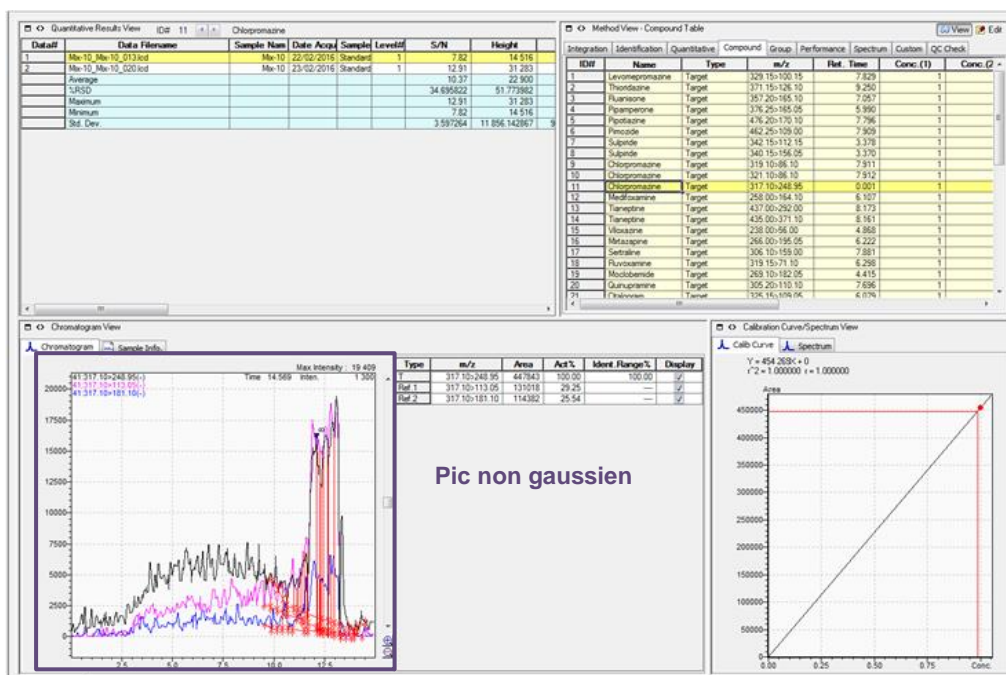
Quantitative Results View ID# 11 Chlorpromazine

| Data# | Data Filename | Sample Nam | Date Acqu | Sample | Level# | S/N | Height |
|---|---|---|---|---|---|---|---|
| 1 | Mix-10_Mix-10_013.lcd | Mix-10 | 22/02/2016 | Standard | 1 | 7.82 | 14 516 |
| 2 | Mix-10_Mix-10_020.lcd | Mix-10 | 23/02/2016 | Standard | 1 | 12.91 | 31 283 |
| | Average | | | | | 10.37 | 22 900 |
| | %RSD | | | | | 34.695822 | 51.773982 |
| | Maximum | | | | | 12.91 | 31 283 |
| | Minimum | | | | | 7.82 | 14 516 |
| | Std. Dev. | | | | | 3.597264 | 11 856.142867 |

Method View - Compound Table View Edit

Integration Identification Quantitative Compound Group Performance Spectrum Custom QC Check

| ID# | Name | Type | m/z | Ret. Time | Conc.(1) | Conc.(2 |
|---|---|---|---|---|---|---|
| 1 | Levomepromazine | Target | 329.15>100.15 | 7.829 | 1 | |
| 2 | Thioridazine | Target | 371.15>126.10 | 9.250 | 1 | |
| 3 | Fluanisone | Target | 357.20>165.10 | 7.057 | 1 | |
| 4 | Pipamperone | Target | 376.25>165.05 | 5.990 | 1 | |
| 5 | Pipotiazine | Target | 476.20>170.10 | 7.796 | 1 | |
| 6 | Pimozide | Target | 462.25>109.00 | 7.909 | 1 | |
| 7 | Sulpiride | Target | 342.15>112.15 | 3.378 | 1 | |
| 8 | Sulpiride | Target | 340.15>156.05 | 3.370 | 1 | |
| 9 | Chlorpromazine | Target | 319.10>86.10 | 7.911 | 1 | |
| 10 | Chlorpromazine | Target | 321.10>86.10 | 7.912 | 1 | |
| 11 | Chlorpromazine | Target | 317.10>248.95 | 0.001 | 1 | |
| 12 | Medifoxamine | Target | 258.00>164.10 | 6.107 | 1 | |
| 13 | Tianeptine | Target | 437.00>292.00 | 8.173 | 1 | |
| 14 | Tianeptine | Target | 435.00>371.10 | 8.161 | 1 | |
| 15 | Viloxazine | Target | 238.00>56.00 | 4.868 | 1 | |
| 16 | Mirtazapine | Target | 266.00>195.05 | 6.222 | 1 | |
| 17 | Sertraline | Target | 306.10>159.00 | 7.881 | 1 | |
| 18 | Fluvoxamine | Target | 319.15>71.10 | 6.298 | 1 | |
| 19 | Moclobemide | Target | 269.10>182.05 | 4.415 | 1 | |
| 20 | Quinupramine | Target | 305.20>110.10 | 7.696 | 1 | |
| 21 | Citalopram | Target | 325.15>109.05 | 6.029 | 1 | |

Chromatogram View

Chromatogram Sample Info.

Max Intensity : 19 409
41:317.10>248.95(-) Time 14.569 Inten. 1 300
41:317.10>113.05(-)
41:317.10>181.10(-)

20000- 17500- 15000- 12500- 10000- 7500- 5000- 2500-
2.5 5.0 7.5 10.0 12.5

| Type | m/z | Area | Act.% | Ident. Range% | Display |
|---|---|---|---|---|---|
| T | 317.10>248.95 | 447843 | 100.00 | 100.00 | ✓ |
| Ref.1 | 317.10>113.05 | 131018 | 29.25 | --- | ✓ |
| Ref.2 | 317.10>181.10 | 114382 | 25.54 | --- | ✓ |

Pic non gaussien

Calibration Curve/Spectrum View

Calib Curve Spectrum

Y = 454 269X + 0
r^2 = 1.000000 r = 1.000000

Area
450000- 400000- 350000- 300000- 250000- 200000- 150000- 100000- 50000-
0.00 0.25 0.50 0.75 Conc.